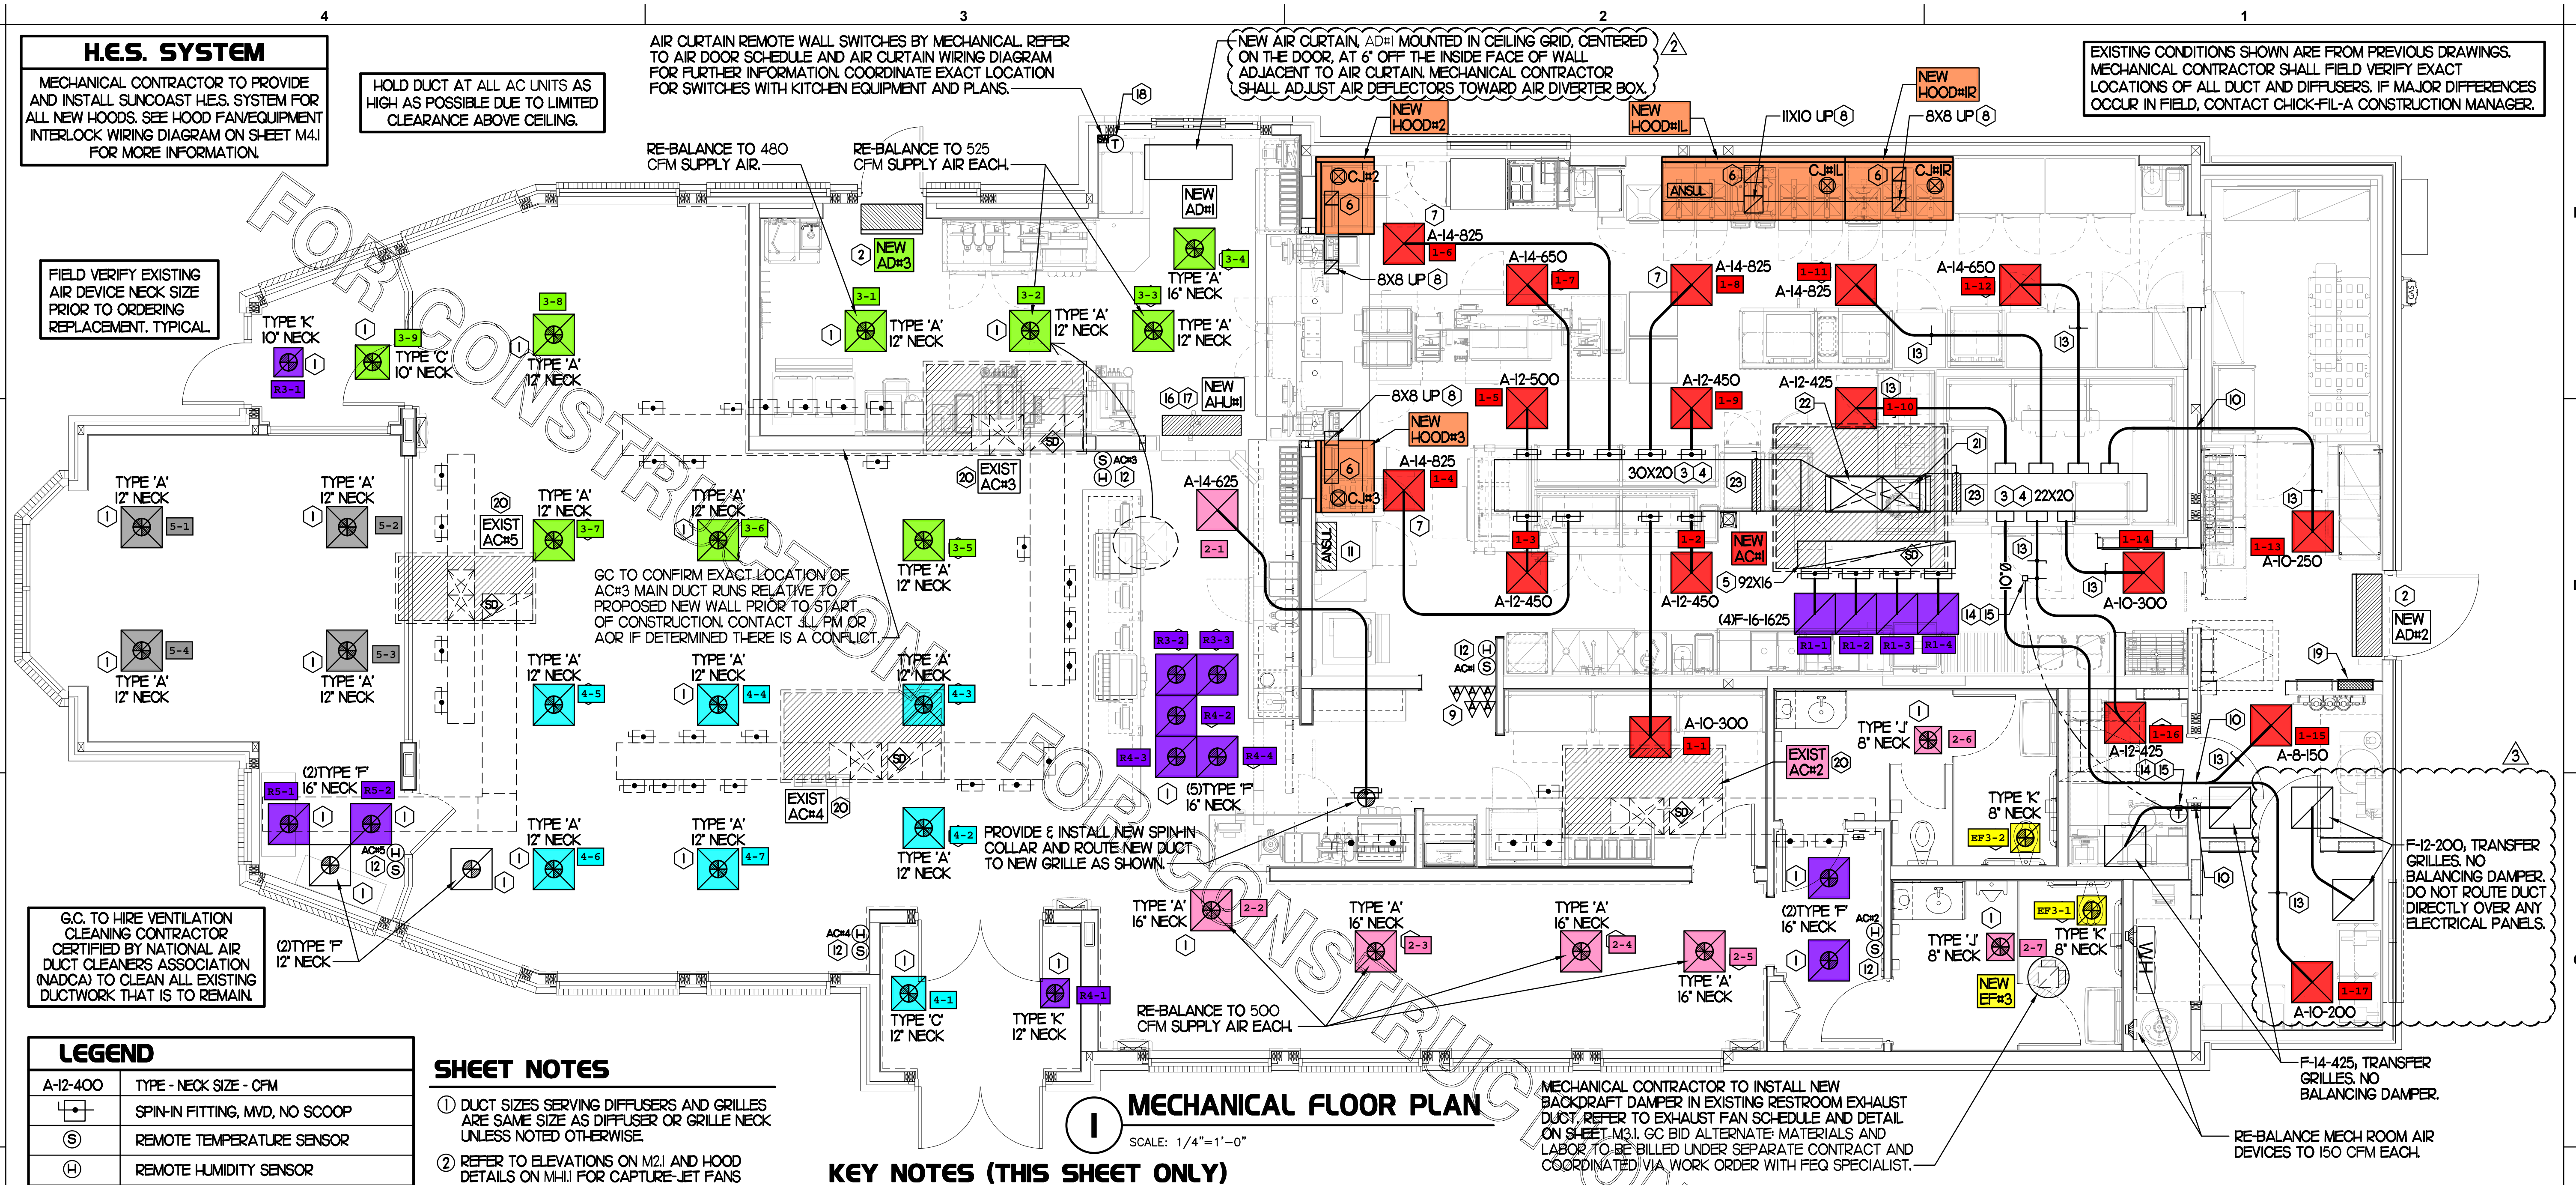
4 3 2 1

H.E.S. SYSTEM
MECHANICAL CONTRACTOR TO PROVIDE AND INSTALL SUNCOAST H.E.S. SYSTEM FOR ALL NEW HOODS. SEE HOOD FAN/EQUIPMENT INTERLOCK WIRING DIAGRAM ON SHEET M4.1 FOR MORE INFORMATION.

HOLD DUCT AT ALL AC UNITS AS HIGH AS POSSIBLE DUE TO LIMITED CLEARANCE ABOVE CEILING.

AIR CURTAIN REMOTE WALL SWITCHES BY MECHANICAL. REFER TO AIR DOOR SCHEDULE AND AIR CURTAIN WIRING DIAGRAM FOR FURTHER INFORMATION. COORDINATE EXACT LOCATION FOR SWITCHES WITH KITCHEN EQUIPMENT AND PLANS.

NEW AIR CURTAIN, AD#1 MOUNTED IN CEILING GRID, CENTERED ON THE DOOR, AT 6" OFF THE INSIDE FACE OF WALL ADJACENT TO AIR CURTAIN. MECHANICAL CONTRACTOR SHALL ADJUST AIR DEFLECTORS TOWARD AIR DIVERTER BOX.

EXISTING CONDITIONS SHOWN ARE FROM PREVIOUS DRAWINGS. MECHANICAL CONTRACTOR SHALL FIELD VERIFY EXACT LOCATIONS OF ALL DUCT AND DIFFUSERS. IF MAJOR DIFFERENCES OCCUR IN FIELD, CONTACT CHICK-FIL-A CONSTRUCTION MANAGER.

FIELD VERIFY EXISTING AIR DEVICE NECK SIZE PRIOR TO ORDERING REPLACEMENT. TYPICAL.

RE-BALANCE TO 480 CFM SUPPLY AIR.
RE-BALANCE TO 525 CFM SUPPLY AIR EACH.

NEW HOOD#2 NEW HOOD#1L NEW HOOD#1R NEW HOOD#3 NEW AD#1 NEW AD#3 NEW AD#2 NEW AHU#1 NEW AC#1 NEW EF#3
11X10 UP 8 8X8 UP 8 8X8 UP 8 8X8 UP 8
CJ#2 CJ#1L CJ#1R CJ#3 ANSUL
A-14-825 A-14-650 A-14-825 A-14-825 A-14-650 A-12-500 A-12-450 A-12-425 A-14-825 A-14-625 A-12-450 A-12-450 A-10-250 A-10-300 A-10-300 A-12-425 A-8-150 A-10-200
1-1 1-2 1-3 1-4 1-5 1-6 1-7 1-8 1-9 1-10 1-11 1-12 1-13 1-14 1-15 1-16 1-17
30X20 3 4 22X20 5 92X16 10"Ø
(4)F-16-1625 R1-1 R1-2 R1-3 R1-4
TYPE 'K' 10" NECK R3-1
TYPE 'C' 10" NECK 3-9
TYPE 'A' 12" NECK 3-8
TYPE 'A' 12" NECK 3-1
TYPE 'A' 12" NECK 3-2
TYPE 'A' 12" NECK 3-3
TYPE 'A' 16" NECK 3-4
TYPE 'A' 12" NECK 5-1
TYPE 'A' 12" NECK 5-2
TYPE 'A' 12" NECK 5-4
TYPE 'A' 12" NECK 5-3
TYPE 'A' 12" NECK 3-7
TYPE 'A' 12" NECK 3-6
TYPE 'A' 12" NECK 3-5
EXIST AC#5 EXIST AC#3 EXIST AC#4 EXIST AC#2
GC TO CONFIRM EXACT LOCATION OF AC#3 MAIN DUCT RUNS RELATIVE TO PROPOSED NEW WALL PRIOR TO START OF CONSTRUCTION. CONTACT JLL PM OR AOR IF DETERMINED THERE IS A CONFLICT.
TYPE 'A' 12" NECK 4-5
TYPE 'A' 12" NECK 4-4
TYPE 'A' 12" NECK 4-3
TYPE 'A' 12" NECK 4-6
TYPE 'A' 12" NECK 4-7
TYPE 'A' 12" NECK 4-2
R3-2 R3-3 R4-2 R4-3 R4-4
(5)TYPE 'F' 16" NECK
(2)TYPE 'F' 16" NECK R5-1 R5-2
(2)TYPE 'F' 12" NECK
PROVIDE & INSTALL NEW SPIN-IN COLLAR AND ROUTE NEW DUCT TO NEW GRILLE AS SHOWN.
A-14-625 2-1
TYPE 'A' 16" NECK 2-2
TYPE 'A' 16" NECK 2-3
TYPE 'A' 16" NECK 2-4
TYPE 'A' 16" NECK 2-5
TYPE 'J' 8" NECK 2-6
TYPE 'J' 8" NECK 2-7
TYPE 'K' 8" NECK EF3-2
TYPE 'K' 8" NECK EF3-1
(2)TYPE 'F' 16" NECK
TYPE 'C' 12" NECK 4-1
TYPE 'K' 12" NECK R4-1
RE-BALANCE TO 500 CFM SUPPLY AIR EACH.
AC#1 AC#2 AC#3 AC#4 AC#5 W/H

G.C. TO HIRE VENTILATION CLEANING CONTRACTOR CERTIFIED BY NATIONAL AIR DUCT CLEANERS ASSOCIATION (NADCA) TO CLEAN ALL EXISTING DUCTWORK THAT IS TO REMAIN.

F-12-200, TRANSFER GRILLES. NO BALANCING DAMPER. DO NOT ROUTE DUCT DIRECTLY OVER ANY ELECTRICAL PANELS.
F-14-425, TRANSFER GRILLES. NO BALANCING DAMPER.
RE-BALANCE MECH ROOM AIR DEVICES TO 150 CFM EACH.

MECHANICAL CONTRACTOR TO INSTALL NEW BACKDRAFT DAMPER IN EXISTING RESTROOM EXHAUST DUCT. REFER TO EXHAUST FAN SCHEDULE AND DETAIL ON SHEET M3.1. GC BID ALTERNATE: MATERIALS AND LABOR TO BE BILLED UNDER SEPARATE CONTRACT AND COORDINATED VIA WORK ORDER WITH FEQ SPECIALIST.

FOR CONSTRUCTION
FOR CONSTRUCTION

LEGEND
| A-12-400 | TYPE - NECK SIZE - CFM |
|---|---|
| | SPIN-IN FITTING, MVD, NO SCOOP |
| Ⓢ | REMOTE TEMPERATURE SENSOR |
| Ⓗ | REMOTE HUMIDITY SENSOR |

SHEET NOTES
1 DUCT SIZES SERVING DIFFUSERS AND GRILLES ARE SAME SIZE AS DIFFUSER OR GRILLE NECK UNLESS NOTED OTHERWISE.
2 REFER TO ELEVATIONS ON M2.1 AND HOOD DETAILS ON MH1.1 FOR CAPTURE-JET FANS

1 MECHANICAL FLOOR PLAN
SCALE: 1/4"=1'-0"

KEY NOTES (THIS SHEET ONLY)